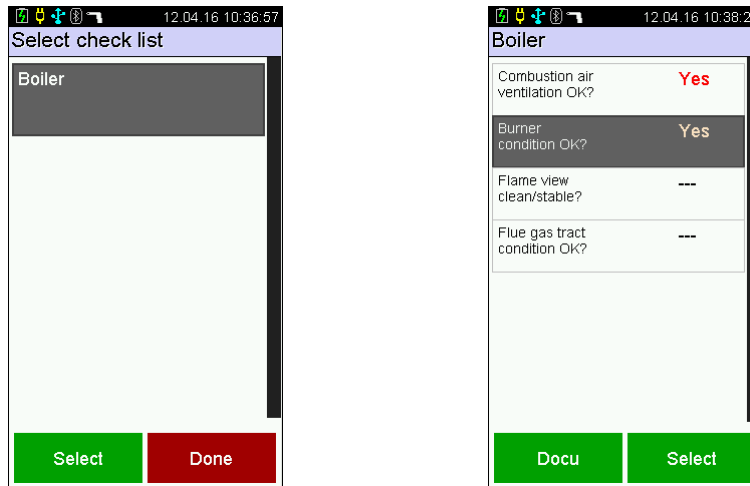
12.04.16 10:36:57
Select check list
Boiler
Select
Done

12.04.16 10:38:2
Boiler
Combustion air ventilation OK? Yes
Burner condition OK? Yes
Flame view clean/stable? ---
Flue gas tract condition OK? ---
Docu
Select